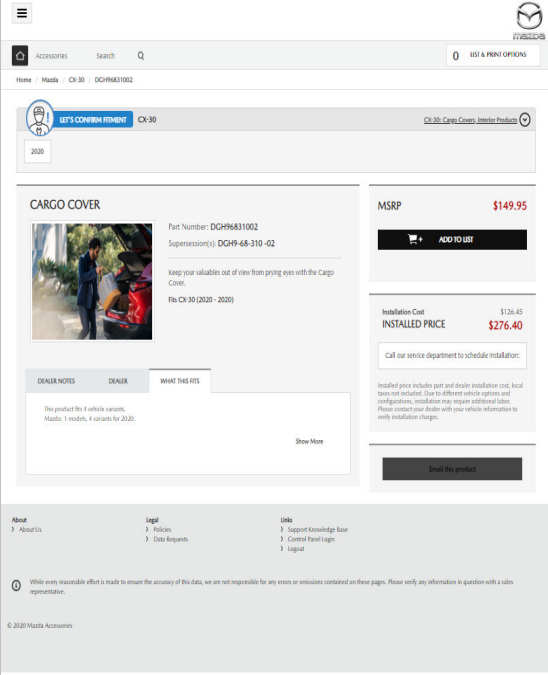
mazda

Accessories Search

0 LIST & PRINT OPTIONS

Home / Mazda / CX-30 / DGH96831002

LET'S CONFIRM FITMENT CX-30

CX-30: Cargo Covers, Interior Products

2020

CARGO COVER

Part Number: DGH96831002

Supersession(s): DGH9-68-310 -02

Keep your valuables out of view from prying eyes with the Cargo Cover.

Fits CX-30 (2020 - 2020)

DEALER NOTES DEALER WHAT THIS FITS

This product fits 4 vehicle variants.
Mazda: 1 models, 4 variants for 2020.

Show More

MSRP $149.95

ADD TO LIST

Installation Cost $126.45

INSTALLED PRICE $276.40

Call our service department to schedule Installation:

Installed price includes part and dealer installation cost, local taxes not included. Due to different vehicle options and configurations, installation may require additional labor. Please contact your dealer with your vehicle information to verify installation charges.

Email this product

About
› About Us

Legal
› Policies
› Data Requests

Links
› Support Knowledge Base
› Control Panel Login
› Logout

While every reasonable effort is made to ensure the accuracy of this data, we are not responsible for any errors or omissions contained on these pages. Please verify any information in question with a sales representative.

© 2020 Mazda Accessories